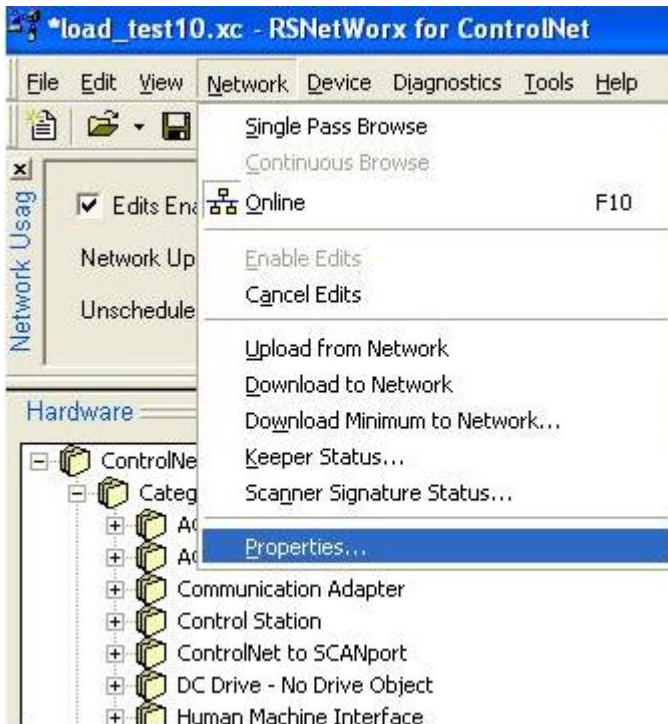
*load_test10.xc - RSNetWorx for ControlNet

File Edit View Network Device Diagnostics Tools Help

Single Pass Browse
Continuous Browse
Online F10
Enable Edits
Cancel Edits
Upload from Network
Download to Network
Download Minimum to Network...
Keeper Status...
Scanner Signature Status...
Properties...

Network Usag

Edits Ena
Network Up
Unschedule

Hardware

ControlNe
Categ
Ac
Ac
Communication Adapter
Control Station
ControlNet to SCANport
DC Drive - No Drive Object
Human Machine Interface